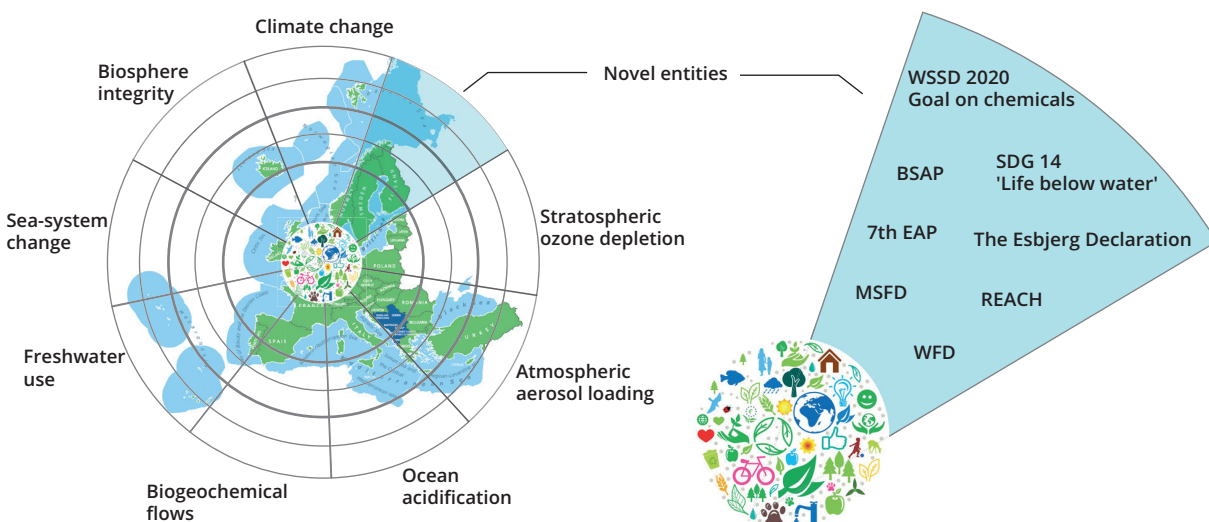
Climate change

Biosphere integrity

Novel entities

WSSD 2020 Goal on chemicals

BSAP

SDG 14 'Life below water'

Sea-system change

Stratospheric ozone depletion

7th EAP

The Esbjerg Declaration

MSFD

REACH

Freshwater use

WFD

Atmospheric aerosol loading

Ocean acidification

Biogeochemical flows